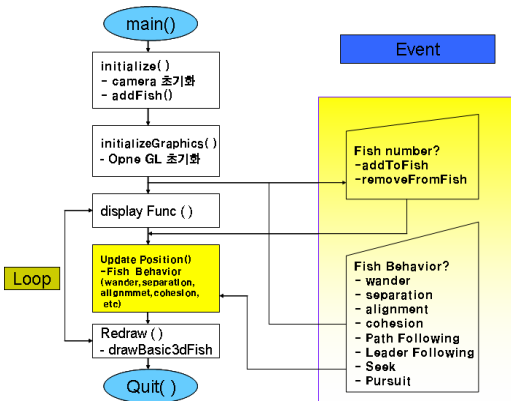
main()

initialize( )
- camera 초기화
- addFish()

initializeGraphics( )
- Opne GL 초기화

display Func ( )

Update Position()
-Fish Behavior
(wander,separation, alignmmet,cohesion, etc)

Redraw ( )
- drawBasic3dFish

Quit( )

Loop

Event

Fish number?
-addToFish
-removeFromFish

Fish Behavior?
- wander
- separation
- alignment
- cohesion
- Path Following
- Leader Following
- Seek
- Pursuit